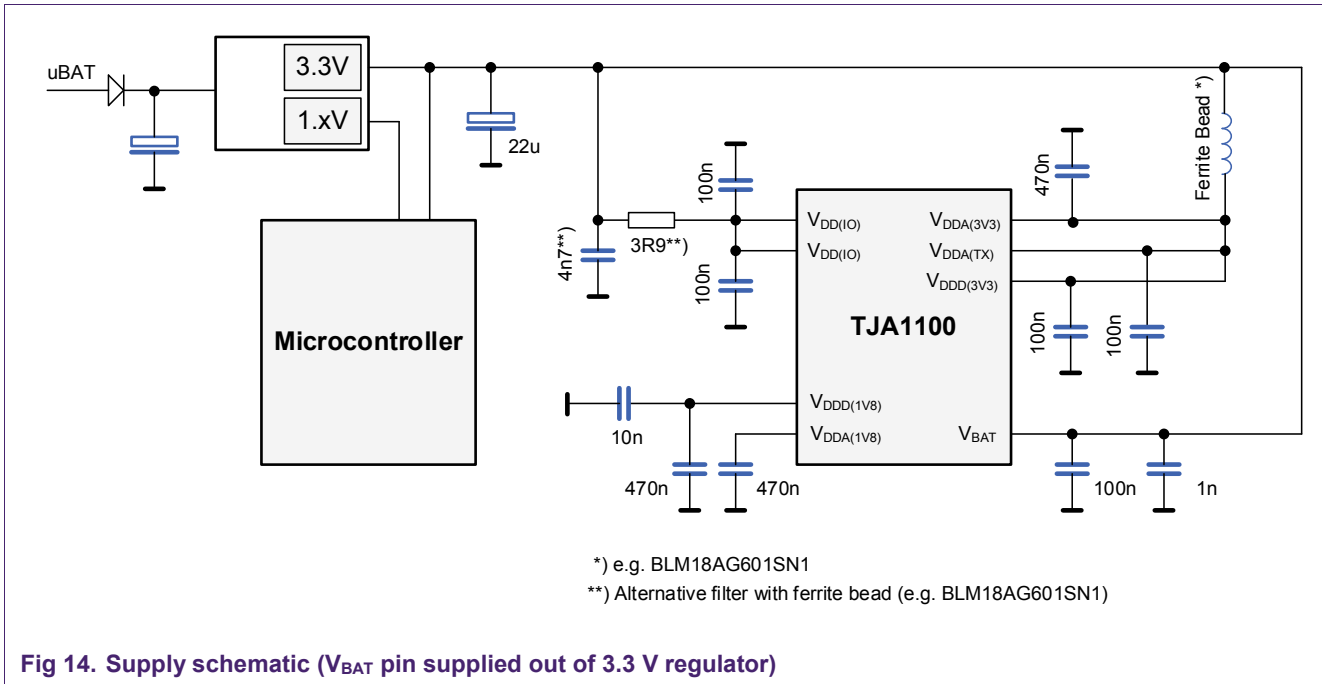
uBAT

3.3V

1.xV

22u

Ferrite Bead *)

470n

100n

$V_{DD(IO)}$

$V_{DDA(3V3)}$

4n7**)

3R9**)

$V_{DD(IO)}$

$V_{DDA(TX)}$

$V_{DDD(3V3)}$

100n

Microcontroller

TJA1100

100n

100n

$V_{DDD(1V8)}$

10n

$V_{DDA(1V8)}$

$V_{BAT}$

470n

470n

100n

1n

*) e.g. BLM18AG601SN1

**) Alternative filter with ferrite bead (e.g. BLM18AG601SN1)

Fig 14. Supply schematic ($V_{BAT}$ pin supplied out of 3.3 V regulator)